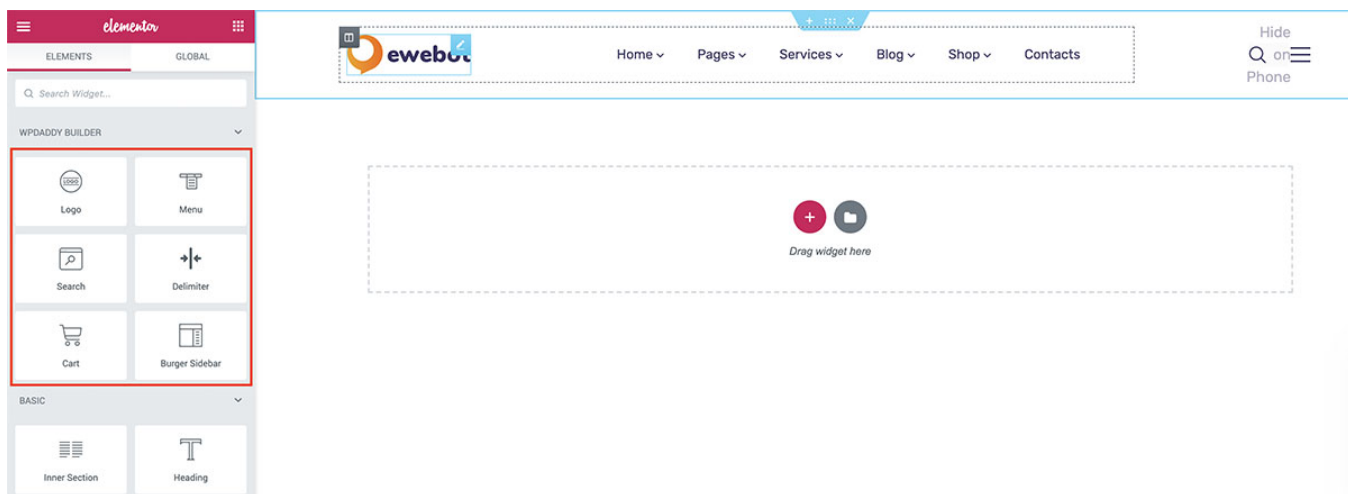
elementor

ELEMENTS GLOBAL

Search Widget...

WPDADDY BUILDER

LOGO
Logo

Menu

Search

Delimiter

Cart

Burger Sidebar

BASIC

Inner Section

Heading

ewebot

Home Pages Services Blog Shop Contacts

Hide on Phone

Drag widget here